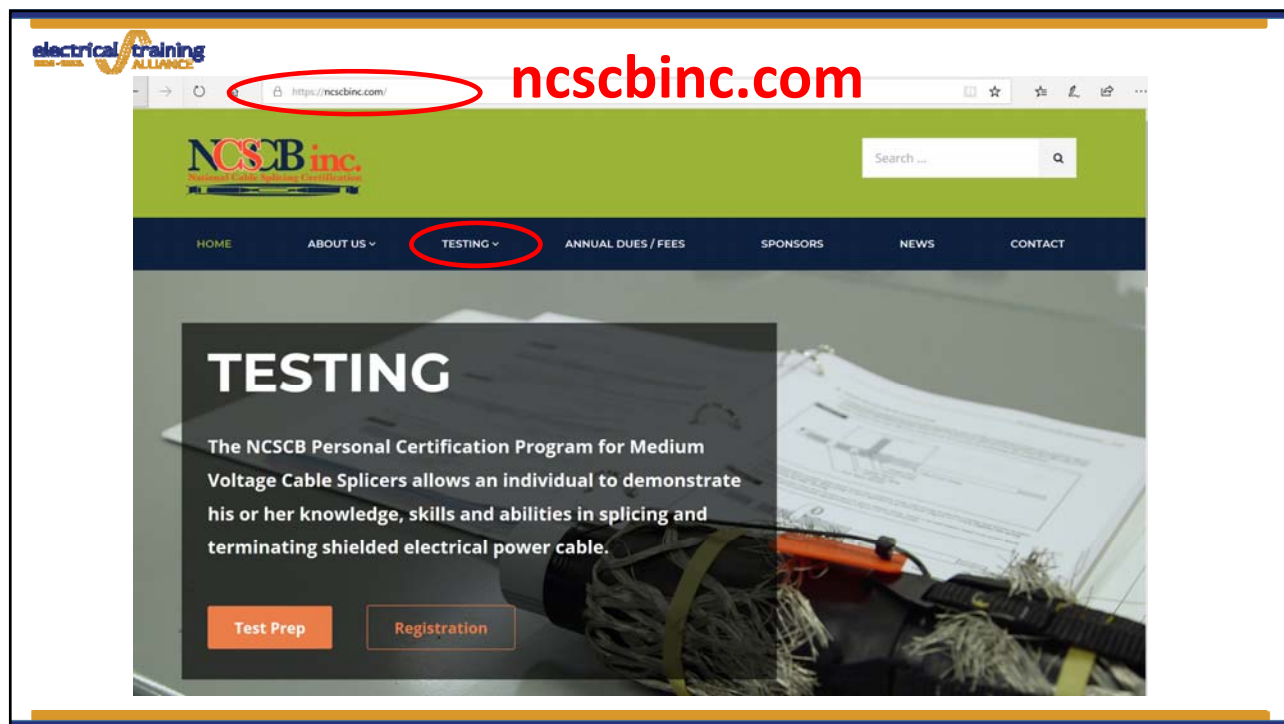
electrical training ALLIANCE

ncscbinc.com

https://ncscbinc.com/

NCSCB inc.
National Cable Splicing Certification

Search ...

HOME ABOUT US TESTING ANNUAL DUES / FEES SPONSORS NEWS CONTACT

TESTING

The NCSCB Personal Certification Program for Medium Voltage Cable Splicers allows an individual to demonstrate his or her knowledge, skills and abilities in splicing and terminating shielded electrical power cable.

Test Prep

Registration